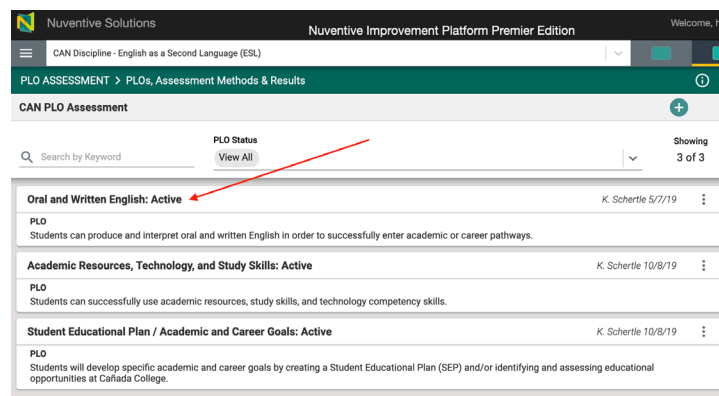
Nuventive Solutions

Nuventive Improvement Platform Premier Edition

Welcome, h

CAN Discipline - English as a Second Language (ESL)

PLO ASSESSMENT > PLOs, Assessment Methods & Results

CAN PLO Assessment

Search by Keyword

PLO Status
View All

Showing
3 of 3

Oral and Written English: Active
K. Schertle 5/7/19

PLO
Students can produce and interpret oral and written English in order to successfully enter academic or career pathways.

Academic Resources, Technology, and Study Skills: Active
K. Schertle 10/8/19

PLO
Students can successfully use academic resources, study skills, and technology competency skills.

Student Educational Plan / Academic and Career Goals: Active
K. Schertle 10/8/19

PLO
Students will develop specific academic and career goals by creating a Student Educational Plan (SEP) and/or identifying and assessing educational opportunities at Cañada College.